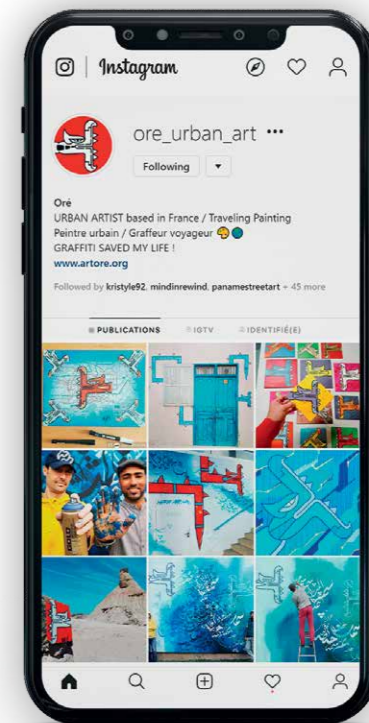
Instagram

ore_urban_art •••

Following ▾

Oré
URBAN ARTIST based in France / Traveling Painting
Peintre urbain / Graffeur voyageur
GRAFFITI SAVED MY LIFE !
www.artore.org

Followed by kristyle92, mindinrewind, panamestreetart + 45 more

PUBLICATIONS IGTV IDENTIFIÉ(E)